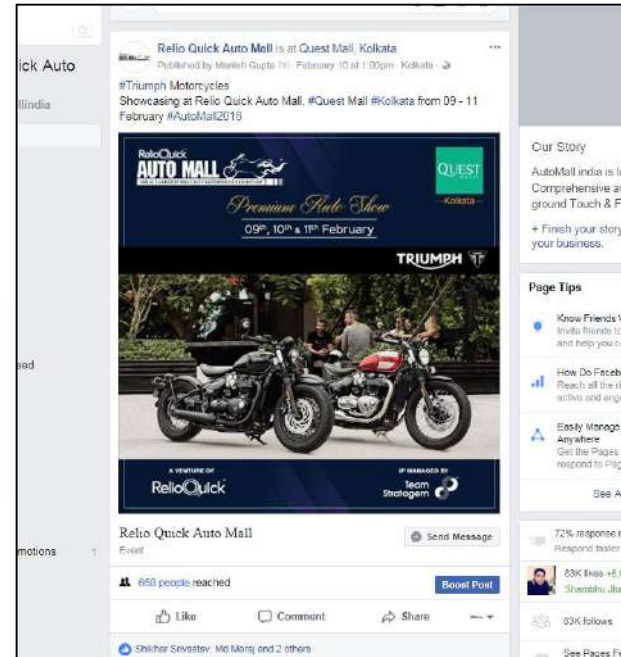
ick Auto
llindia
ed
motions 1

Relio Quick Auto Mall is at Quest Mall, Kolkata
Published by Manish Gupta · February 10 at 1:00pm · Kolkata

#Triumph Motorcycles
Showcasing at Relio Quick Auto Mall, #Quest Mall #Kolkata from 09 - 11 February #AutoMall2018

ReliaQuick
AUTO MALL
QUEST
Kolkata
Premium Auto Show
09th, 10th & 11th February
TRIUMPH
A VENTURE OF
ReliaQuick
IP MANAGED BY
Team Stratagem

Relio Quick Auto Mall
Event
Send Message
660 people reached
Boost Post
Like
Comment
Share
Shikhar Srivastav, Md Manoj and 2 others

Our Story
AutoMall india is I
Comprehensive a
ground Touch & F
+ Finish your story
your business.

Page Tips
Know Friends V
Invite friends to
and help you c
How Do Faceb
Reach all the
active and eng
Easily Manage
Anywhere
Get the Pages
respond to Pa
See A
72% response
Respond faster
83K likes +6
Shambhu Jh
83K follows
See Pages F